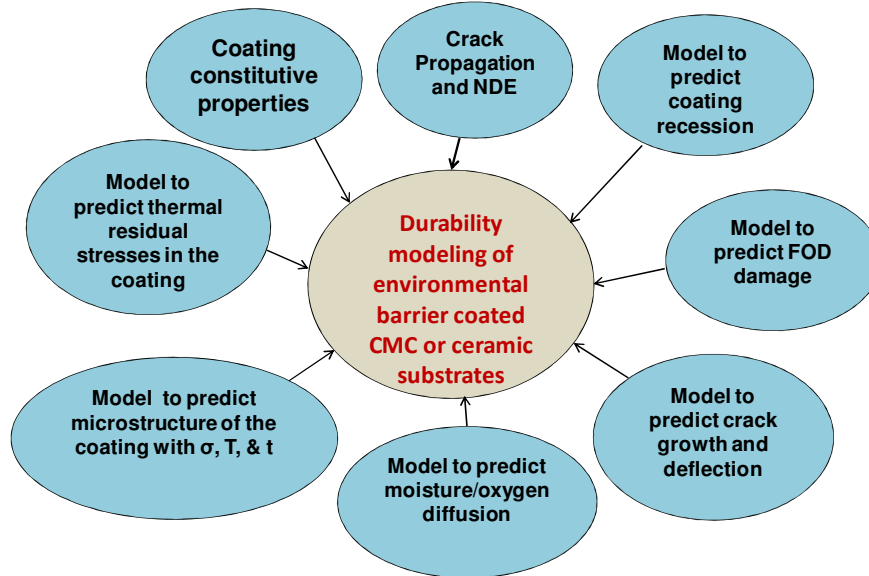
Coating constitutive properties

Crack Propagation and NDE

Model to predict coating recession

Model to predict thermal residual stresses in the coating

Durability modeling of environmental barrier coated CMC or ceramic substrates

Model to predict FOD damage

Model to predict microstructure of the coating with σ, T, & t

Model to predict moisture/oxygen diffusion

Model to predict crack growth and deflection